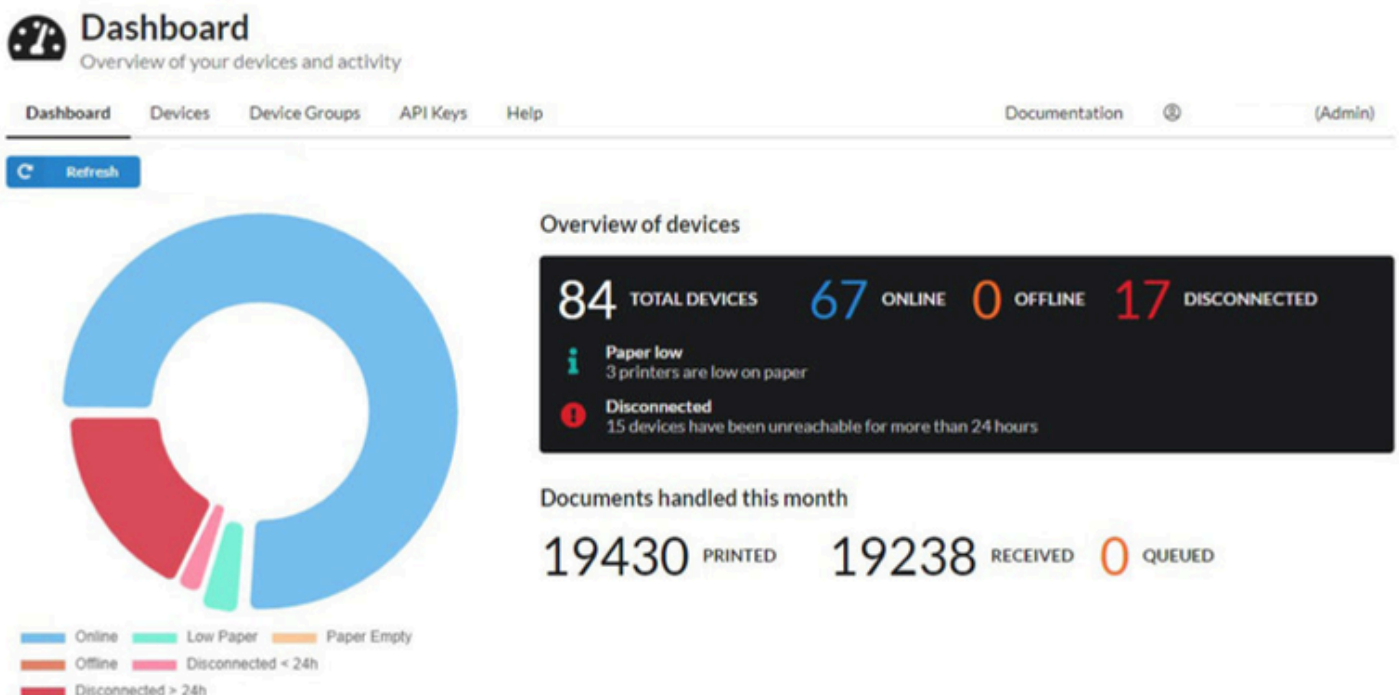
Dashboard
Overview of your devices and activity

Dashboard Devices Device Groups API Keys Help Documentation (Admin)

Refresh

Overview of devices

84 TOTAL DEVICES 67 ONLINE 0 OFFLINE 17 DISCONNECTED

Paper low
3 printers are low on paper

Disconnected
15 devices have been unreachable for more than 24 hours

Documents handled this month

19430 PRINTED 19238 RECEIVED 0 QUEUED

Online Low Paper Paper Empty
Offline Disconnected < 24h
Disconnected > 24h